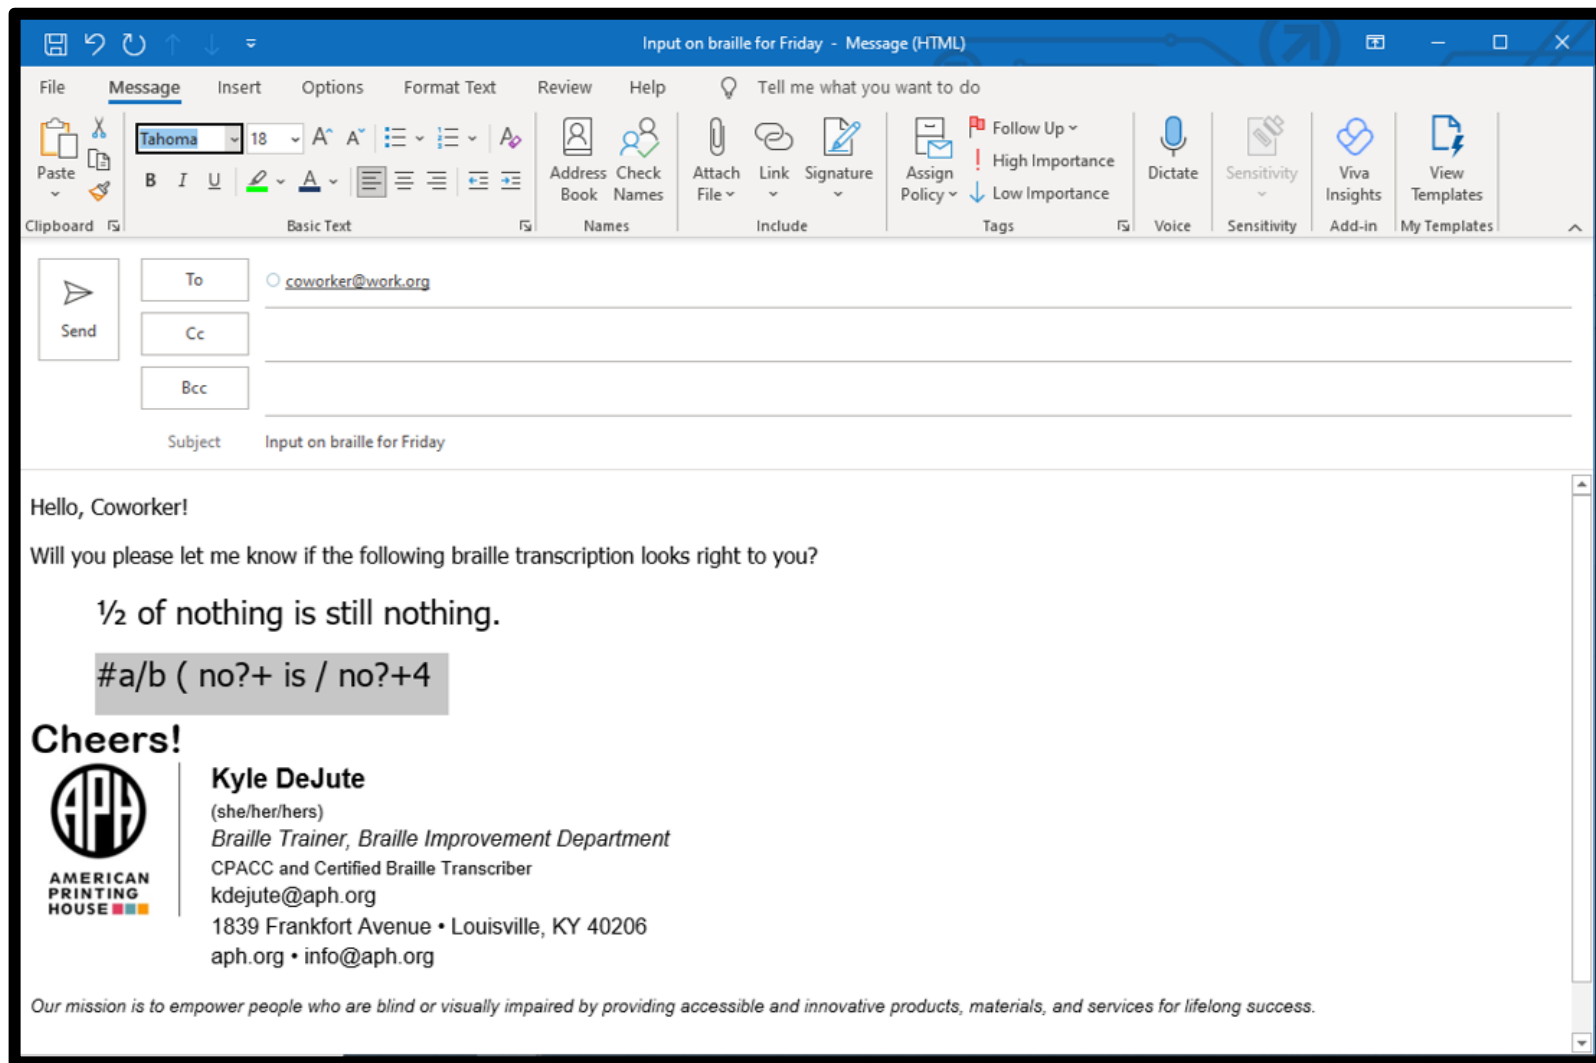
Input on braille for Friday - Message (HTML)

File Message Insert Options Format Text Review Help Tell me what you want to do

Paste
Clipboard

Tahoma 18
B I U
Basic Text

Address Book Check Names
Names

Attach File Link Signature
Include

Assign Policy
Follow Up
High Importance
Low Importance
Tags

Dictate
Voice

Sensitivity
Sensitivity

Viva Insights
Add-in

View Templates
My Templates

Send

To coworker@work.org
Cc
Bcc
Subject Input on braille for Friday

Hello, Coworker!

Will you please let me know if the following braille transcription looks right to you?

½ of nothing is still nothing.

#a/b ( no?+ is / no?+4

Cheers!

APH
AMERICAN PRINTING HOUSE

Kyle DeJute
(she/her/hers)
Braille Trainer, Braille Improvement Department
CPACC and Certified Braille Transcriber
kdejute@aph.org
1839 Frankfort Avenue • Louisville, KY 40206
aph.org • info@aph.org

Our mission is to empower people who are blind or visually impaired by providing accessible and innovative products, materials, and services for lifelong success.